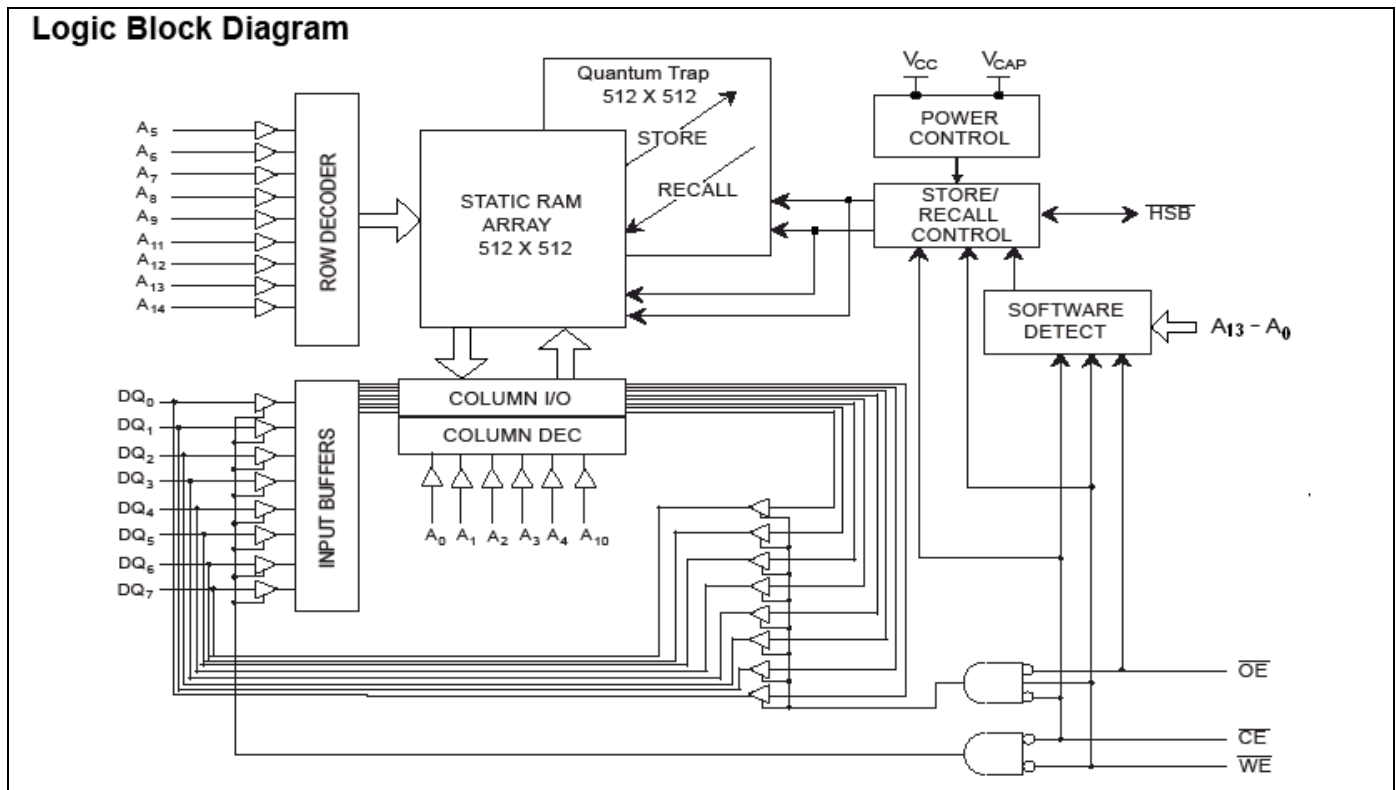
Logic Block Diagram

Quantum Trap 512 X 512

STORE

RECALL

STATIC RAM ARRAY 512 X 512

$V_{CC}$

$V_{CAP}$

POWER CONTROL

STORE/ RECALL CONTROL

$\overline{HSB}$

SOFTWARE DETECT

$A_{13} - A_0$

$A_5$
$A_6$
$A_7$
$A_8$
$A_9$
$A_{11}$
$A_{12}$
$A_{13}$
$A_{14}$

ROW DECODER

COLUMN I/O

COLUMN DEC

$A_0$ $A_1$ $A_2$ $A_3$ $A_4$ $A_{10}$

$DQ_0$
$DQ_1$
$DQ_2$
$DQ_3$
$DQ_4$
$DQ_5$
$DQ_6$
$DQ_7$

INPUT BUFFERS

$\overline{OE}$

$\overline{CE}$

$\overline{WE}$